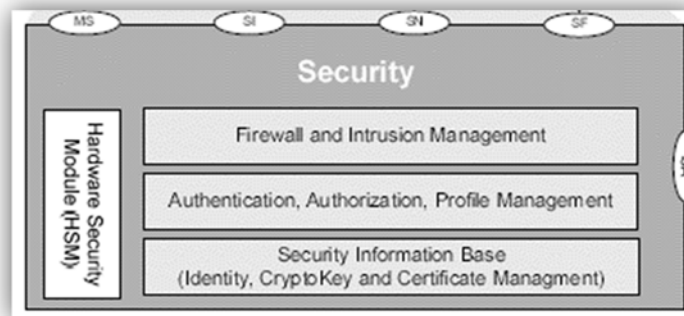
MS

SI

SN

SF

Security

Hardware Security Module (HSM)

Firewall and Intrusion Management

Authentication, Authorization, Profile Management

Security Information Base
(Identity, CryptoKey and Certificate Managment)

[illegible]